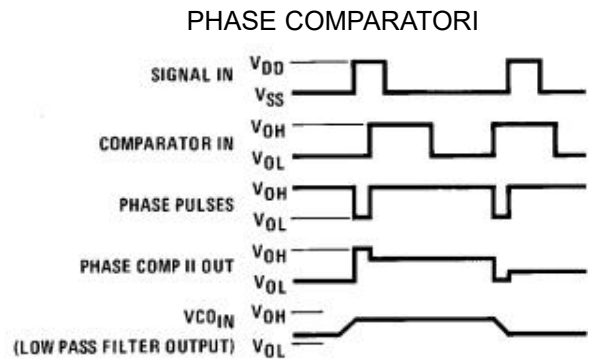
PHASE COMPARATORI

SIGNAL IN $V_{DD}$ $V_{SS}$

COMPARATOR IN $V_{OH}$ $V_{OL}$

PHASE PULSES $V_{OH}$ $V_{OL}$

PHASE COMP II OUT $V_{OH}$ $V_{OL}$

$VCO_{IN}$ (LOW PASS FILTER OUTPUT) $V_{OH}$ $V_{OL}$